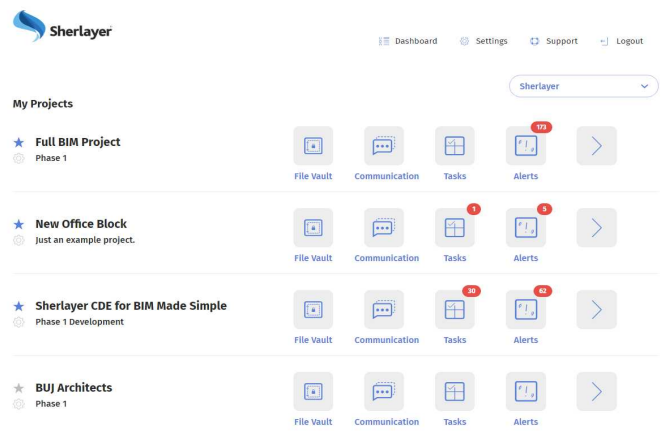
Sherlayer

Dashboard Settings Support Logout

Sherlayer

My Projects

Full BIM Project
Phase 1

File Vault Communication Tasks 173 Alerts

New Office Block
Just an example project.

File Vault Communication 1 Tasks 5 Alerts

Sherlayer CDE for BIM Made Simple
Phase 1 Development

File Vault Communication 30 Tasks 62 Alerts

BUJ Architects
Phase 1

File Vault Communication Tasks Alerts